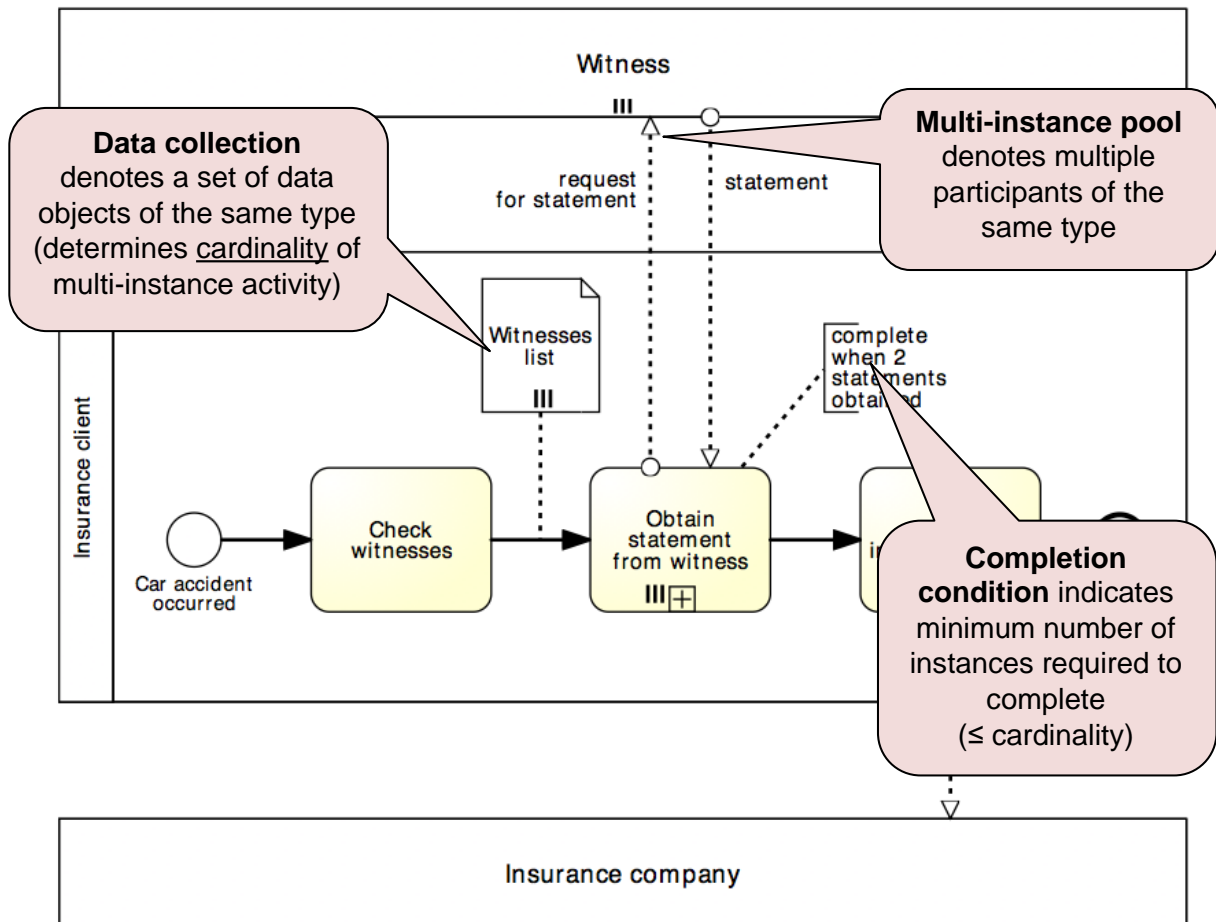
Witness

Data collection denotes a set of data objects of the same type (determines cardinality of multi-instance activity)

request for statement

statement

Multi-instance pool denotes multiple participants of the same type

Insurance client

Witnesses list

complete when 2 statements obtai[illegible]d

Check witnesses

Obtain statement from witness

in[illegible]

Car accident occurred

Completion condition indicates minimum number of instances required to complete (≤ cardinality)

Insurance company